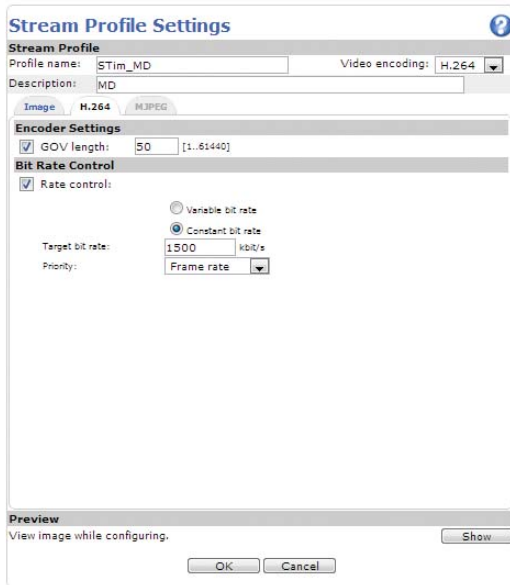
Stream Profile Settings

?

Stream Profile

Profile name: STim_MD

Video encoding: H.264

Description: MD

Image H.264 MJPEG

Encoder Settings

GOV length: 50 [1..61440]

Bit Rate Control

Rate control:

Variable bit rate

Constant bit rate

Target bit rate: 1500 kbit/s

Priority: Frame rate

Preview

View image while configuring.

Show

OK Cancel